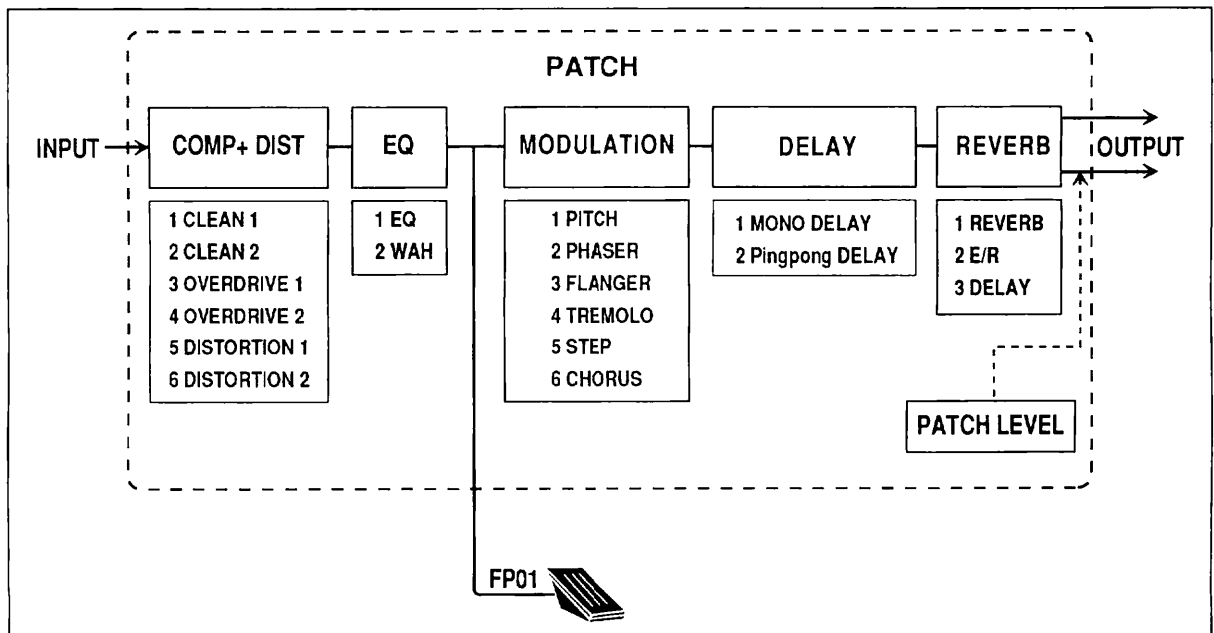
PATCH

INPUT

COMP+ DIST

EQ

MODULATION

DELAY

REVERB

OUTPUT

1 CLEAN 1
2 CLEAN 2
3 OVERDRIVE 1
4 OVERDRIVE 2
5 DISTORTION 1
6 DISTORTION 2

1 EQ
2 WAH

1 PITCH
2 PHASER
3 FLANGER
4 TREMOLO
5 STEP
6 CHORUS

1 MONO DELAY
2 Pingpong DELAY

1 REVERB
2 E/R
3 DELAY

PATCH LEVEL

FP01